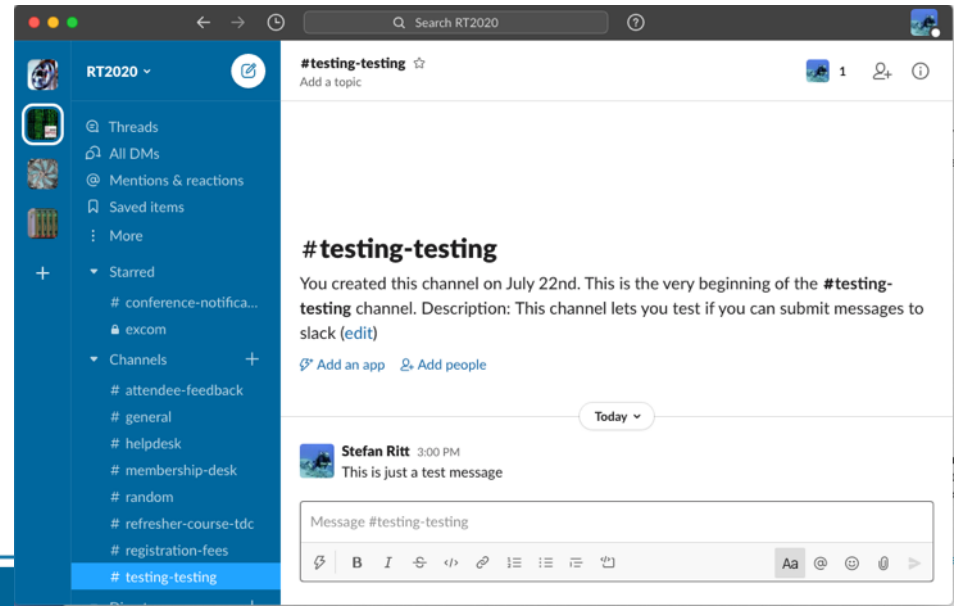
Search RT2020

RT2020

Threads
All DMs
Mentions & reactions
Saved items
More

Starred
# conference-notifica...
excom

Channels
# attendee-feedback
# general
# helpdesk
# membership-desk
# random
# refresher-course-tdc
# registration-fees
# testing-testing

#testing-testing
Add a topic

1

#testing-testing

You created this channel on July 22nd. This is the very beginning of the **#testing-testing** channel. Description: This channel lets you test if you can submit messages to slack (edit)

Add an app
Add people

Today

Stefan Ritt 3:00 PM
This is just a test message

Message #testing-testing

Aa